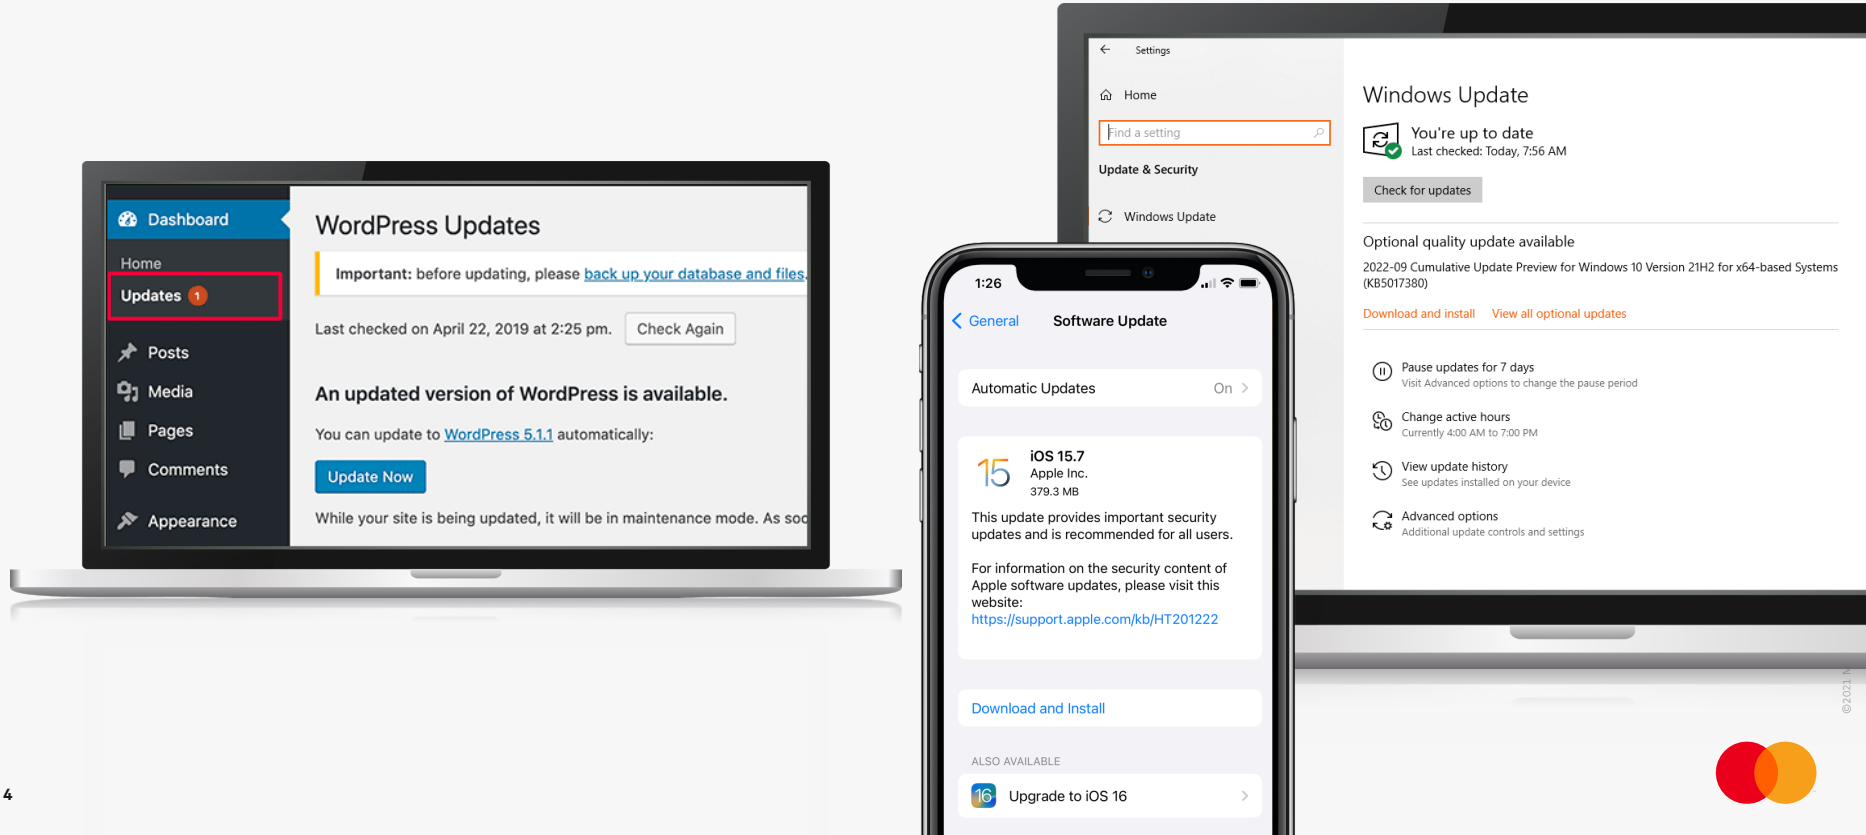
Dashboard

Home

Updates 1

Posts

Media

Pages

Comments

Appearance

WordPress Updates

Important: before updating, please back up your database and files.

Last checked on April 22, 2019 at 2:25 pm. Check Again

An updated version of WordPress is available.

You can update to WordPress 5.1.1 automatically:

Update Now

While your site is being updated, it will be in maintenance mode. As soo

1:26

General Software Update

Automatic Updates On

15 iOS 15.7
Apple Inc.
379.3 MB

This update provides important security updates and is recommended for all users.

For information on the security content of Apple software updates, please visit this website:
https://support.apple.com/kb/HT201222

Download and Install

ALSO AVAILABLE

16 Upgrade to iOS 16

Settings

Home

Find a setting

Update & Security

Windows Update

Windows Update

You're up to date
Last checked: Today, 7:56 AM

Check for updates

Optional quality update available

2022-09 Cumulative Update Preview for Windows 10 Version 21H2 for x64-based Systems (KB5017380)

Download and install View all optional updates

Pause updates for 7 days
Visit Advanced options to change the pause period

Change active hours
Currently 4:00 AM to 7:00 PM

View update history
See updates installed on your device

Advanced options
Additional update controls and settings

©2021 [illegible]

4